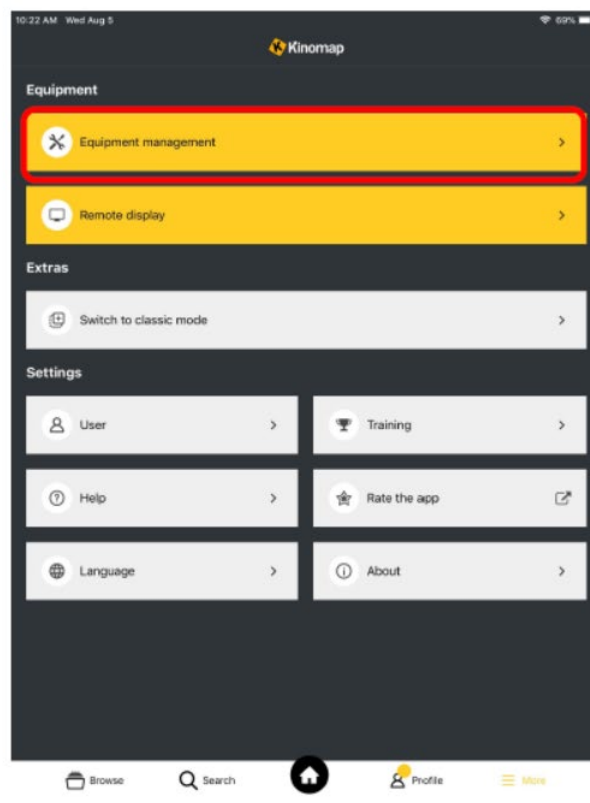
10:22 AM Wed Aug 5

69%

Kinomap

Equipment

Equipment management

Remote display

Extras

Switch to classic mode

Settings

User

Training

Help

Rate the app

Language

About

Browse

Search

Profile

More